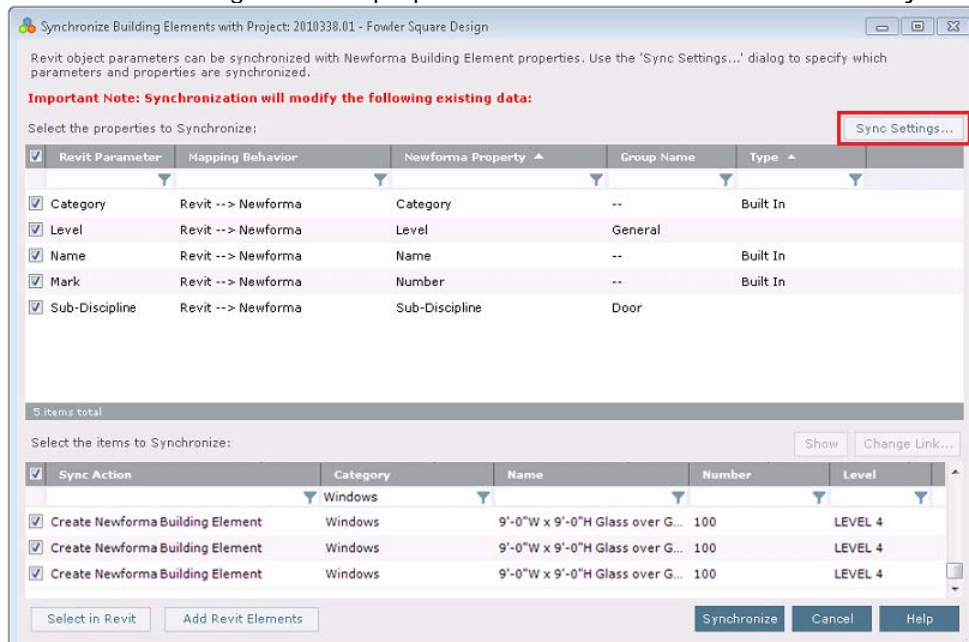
Synchronize Building Elements with Project: 2010338.01 - Fowler Square Design

Revit object parameters can be synchronized with Newforma Building Element properties. Use the 'Sync Settings...' dialog to specify which parameters and properties are synchronized.

Important Note: Synchronization will modify the following existing data:

Select the properties to Synchronize:

Sync Settings...

| Revit Parameter | Mapping Behavior | Newforma Property | Group Name | Type |
|---|---|---|---|---|
| Category | Revit --> Newforma | Category | -- | Built In |
| Level | Revit --> Newforma | Level | General | |
| Name | Revit --> Newforma | Name | -- | Built In |
| Mark | Revit --> Newforma | Number | -- | Built In |
| Sub-Discipline | Revit --> Newforma | Sub-Discipline | Door | |

5 items total

Select the items to Synchronize:

Show Change Link...

| Sync Action | Category | Name | Number | Level |
|---|---|---|---|---|
| | Windows | | | |
| Create Newforma Building Element | Windows | 9'-0"W x 9'-0"H Glass over G... | 100 | LEVEL 4 |
| Create Newforma Building Element | Windows | 9'-0"W x 9'-0"H Glass over G... | 100 | LEVEL 4 |
| Create Newforma Building Element | Windows | 9'-0"W x 9'-0"H Glass over G... | 100 | LEVEL 4 |

Select in Revit Add Revit Elements Synchronize Cancel Help